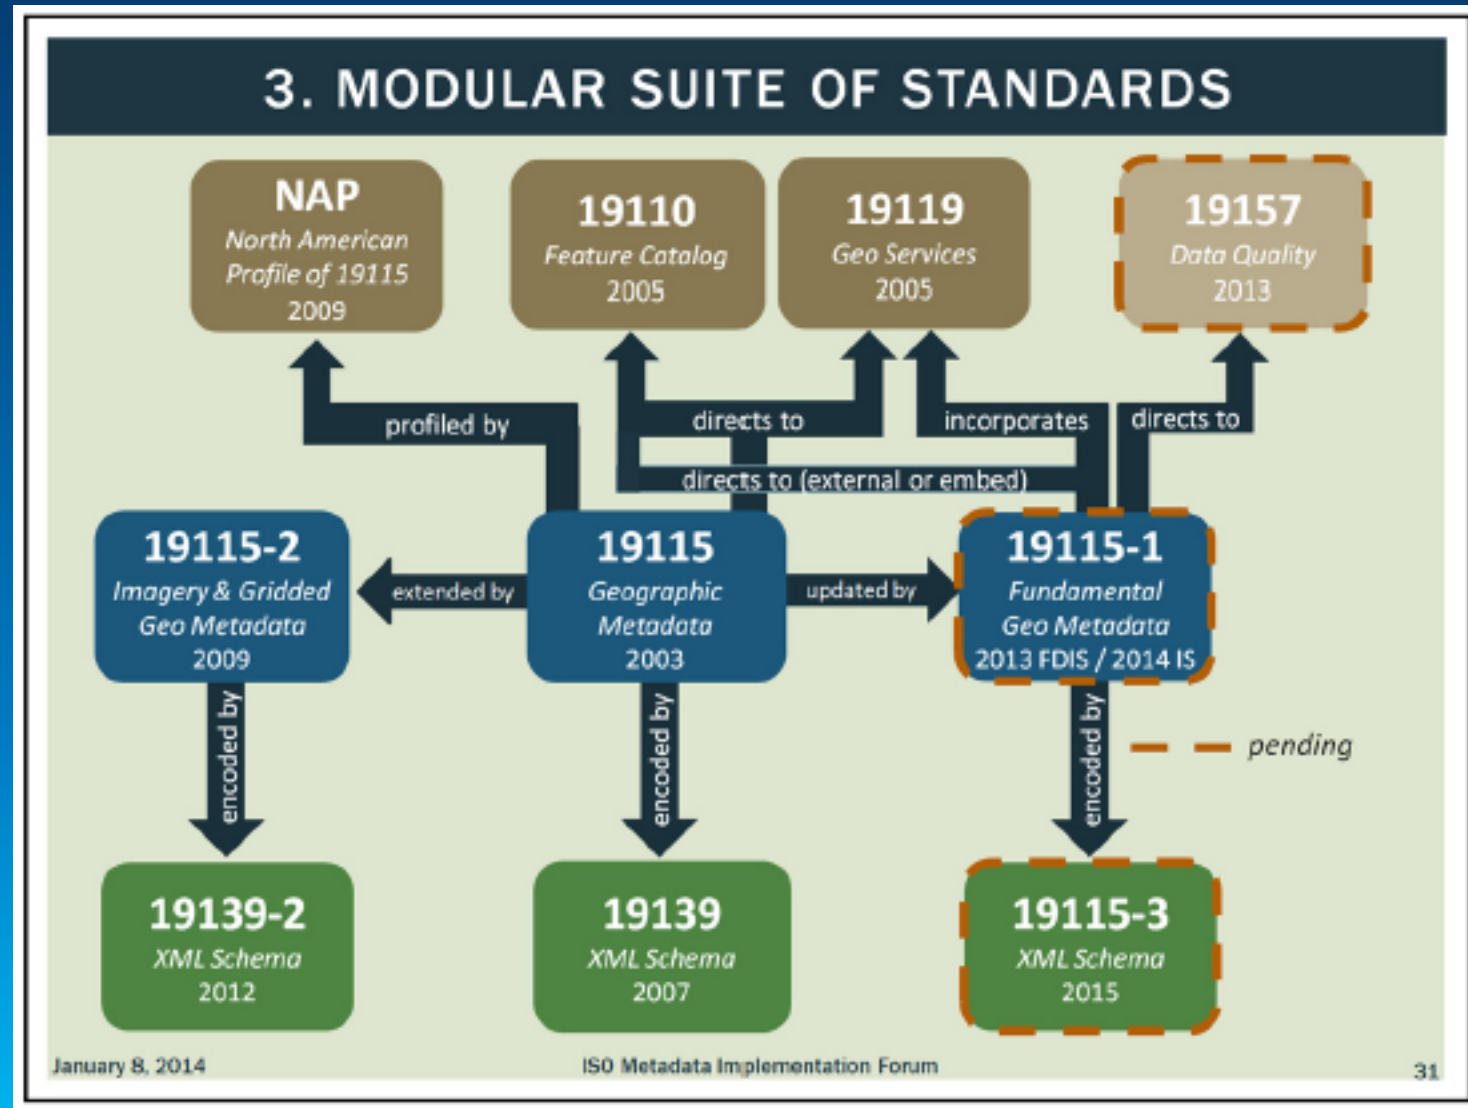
3. MODULAR SUITE OF STANDARDS

NAP
North American Profile of 19115
2009

19110
Feature Catalog
2005

19119
Geo Services
2005

19157
Data Quality
2013

profiled by

directs to

incorporates

directs to

directs to (external or embed)

19115-2
Imagery & Gridded Geo Metadata
2009

extended by

19115
Geographic Metadata
2003

updated by

19115-1
Fundamental Geo Metadata
2013 FDIS / 2014 IS

encoded by

encoded by

encoded by

pending

19139-2
XML Schema
2012

19139
XML Schema
2007

19115-3
XML Schema
2015

January 8, 2014

ISO Metadata Implementation Forum

31